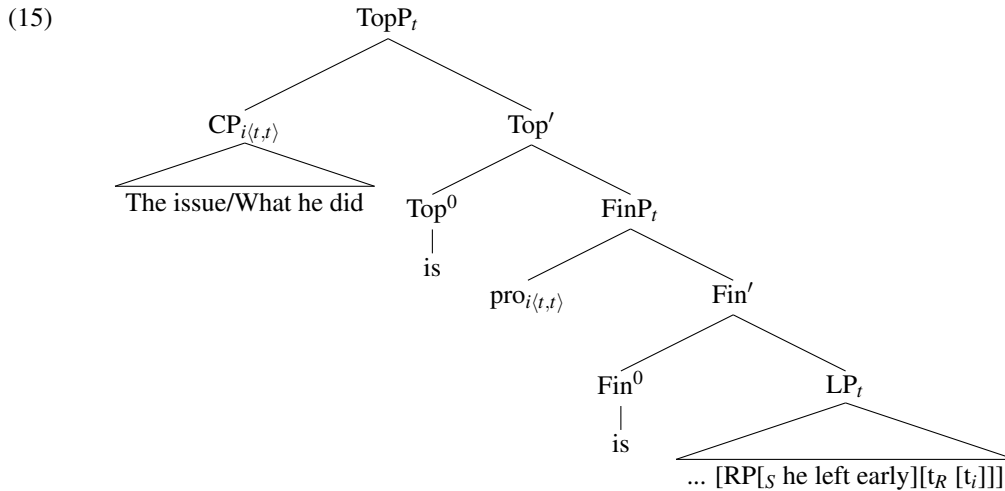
(15)

$\text{TopP}_t$

$\text{CP}_{i\langle t,t\rangle}$

The issue/What he did

Top′

$\text{Top}^0$

is

$\text{FinP}_t$

$\text{pro}_{i\langle t,t\rangle}$

Fin′

$\text{Fin}^0$

is

$\text{LP}_t$

... [RP[$_S$ he left early][t$_R$ [t$_i$]]]